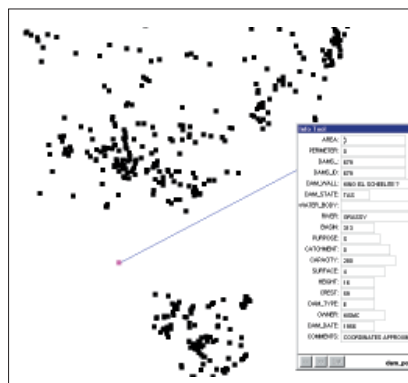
Info Tool

| | |
|---|---|
| AREA: | 0 |
| PERIMETER: | 0 |
| DAMS_: | 679 |
| DAMS_ID: | 679 |
| DAM_WALL: | KNO EL SCHELBEY |
| DAM_STATE: | TAS |
| WATER_BODY: | |
| RIVER: | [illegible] |
| BASIN: | 313 |
| PURPOSE: | 0 |
| CATCHMENT: | 0 |
| CAPACITY: | 200 |
| SURFACE: | 0 |
| HEIGHT: | 16 |
| CREST: | 00 |
| DAM_TYPE: | E |
| OWNER: | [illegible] |
| DAM_DATE: | 1988 |
| COMMENTS: | COORDINATES APPROX |

dam_po